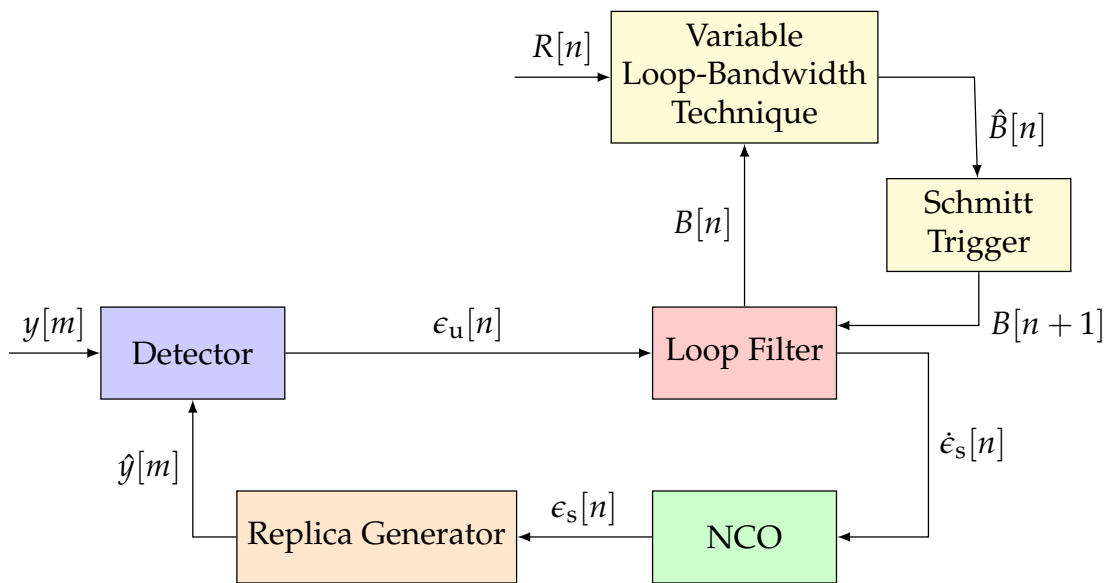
$R[n]$

Variable Loop-Bandwidth Technique

$\hat{B}[n]$

Schmitt Trigger

$B[n]$

$y[m]$

Detector

$\epsilon_{\mathrm{u}}[n]$

Loop Filter

$B[n+1]$

$\dot{\epsilon}_{\mathrm{s}}[n]$

$\hat{y}[m]$

Replica Generator

$\epsilon_{\mathrm{s}}[n]$

NCO